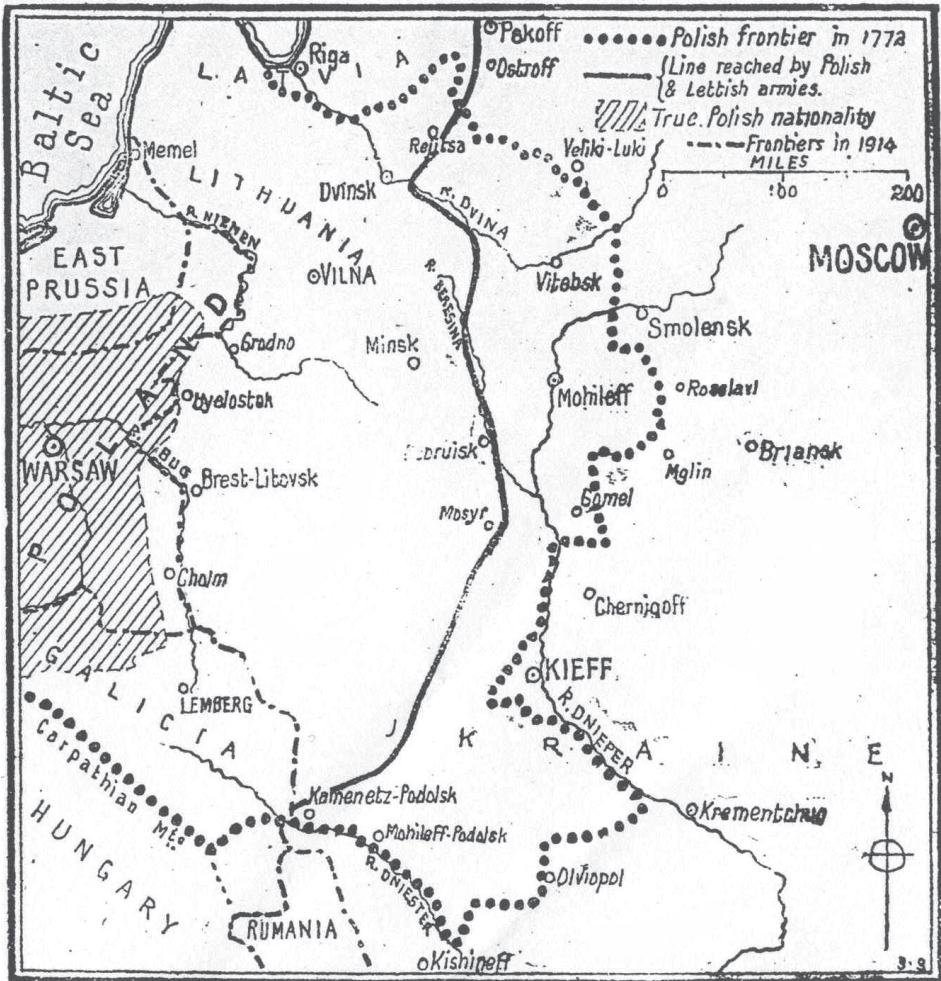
Polish frontier in 1772
Line reached by Polish & Lettish armies.
True Polish nationality
Frontiers in 1914
MILES
0 100 200

Baltic Sea
LATVIA
Riga
Pskoff
Ostroff
Memel
Reshitsa
Veliki-Luki
LITHUANIA
Dvinsk
R. DVINA
R. NIEMEN
EAST PRUSSIA
VILNA
MOSCOW
Vitebsk
R. BERESINA
Smolensk
Grodno
Minsk
POLAND
Byelostok
Mohileff
Roslavl
Bobruisk
Briansk
WARSAW
R. BUG
Brest-Litovsk
Mglin
Gomel
Mosyr
Cholm
Chernigoff
GALICIA
KIEFF
LEMBERG
UKRAINE
R. DNIEPER
Carpathian Mts.
Kamenetz-Podolsk
Kremenchug
Mohileff-Podolsk
HUNGARY
R. DNIESTER
Olviopol
RUMANIA
Kishineff
N